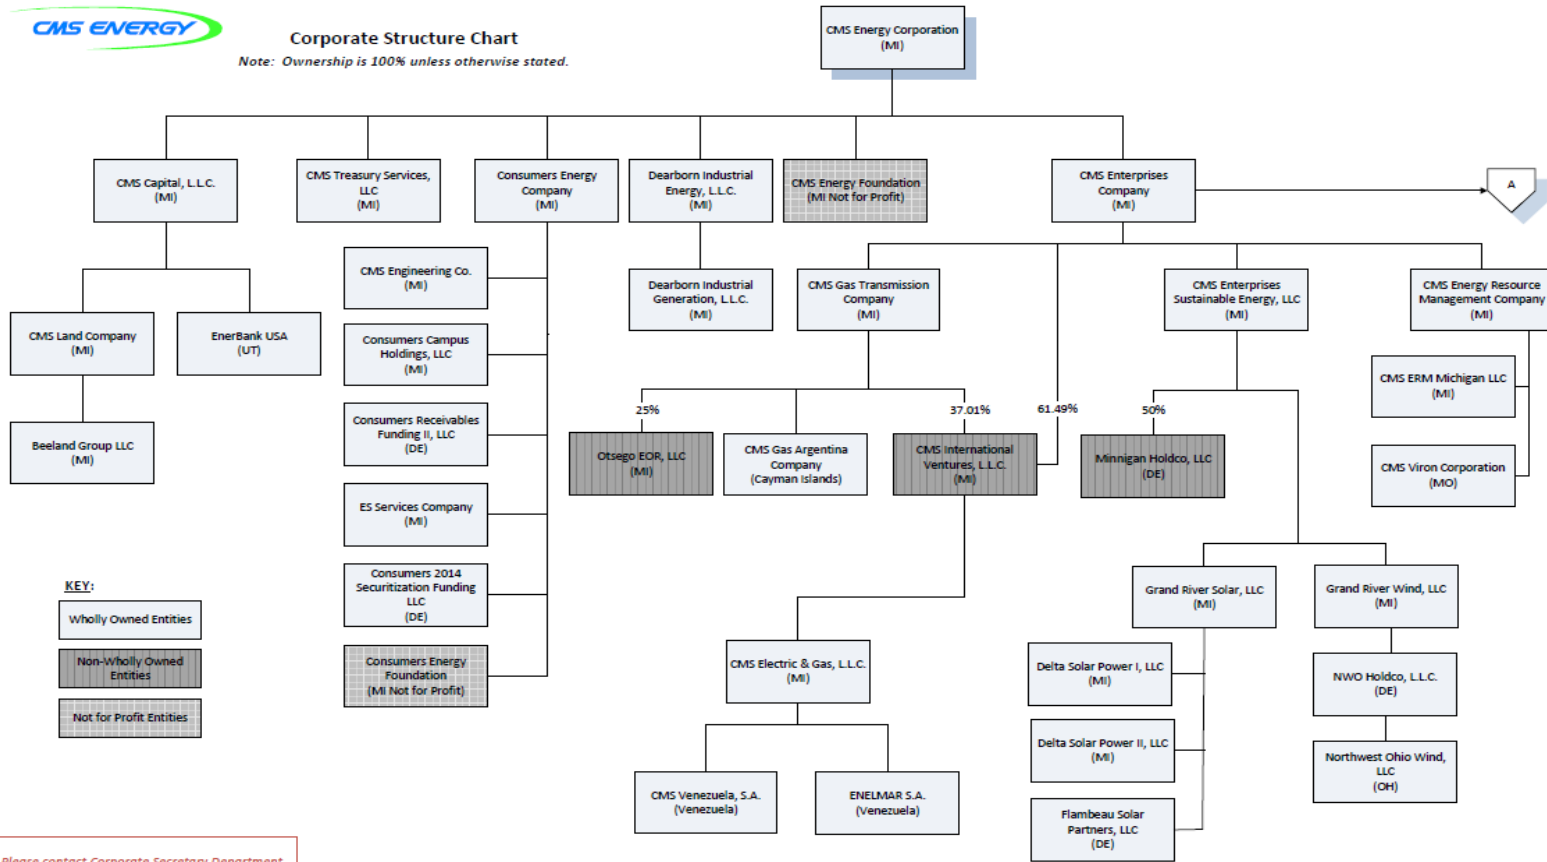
CMS ENERGY

Corporate Structure Chart

Note: Ownership is 100% unless otherwise stated.

CMS Energy Corporation (MI)

CMS Capital, L.L.C. (MI)

CMS Treasury Services, LLC (MI)

Consumers Energy Company (MI)

Dearborn Industrial Energy, L.L.C. (MI)

CMS Energy Foundation (MI Not for Profit)

CMS Enterprises Company (MI)

A

CMS Land Company (MI)

EnerBank USA (UT)

Beeland Group LLC (MI)

CMS Engineering Co. (MI)

Consumers Campus Holdings, LLC (MI)

Consumers Receivables Funding II, LLC (DE)

ES Services Company (MI)

Consumers 2014 Securitization Funding LLC (DE)

Consumers Energy Foundation (MI Not for Profit)

Dearborn Industrial Generation, L.L.C. (MI)

CMS Gas Transmission Company (MI)

CMS Enterprises Sustainable Energy, LLC (MI)

CMS Energy Resource Management Company (MI)

CMS ERM Michigan LLC (MI)

CMS Viron Corporation (MO)

25%

Otsego EOR, LLC (MI)

CMS Gas Argentina Company (Cayman Islands)

37.01%

CMS International Ventures, L.L.C. (MI)

61.49%

50%

Minnigan Holdco, LLC (DE)

Grand River Solar, LLC (MI)

Grand River Wind, LLC (MI)

KEY:

Wholly Owned Entities

Non-Wholly Owned Entities

Not for Profit Entities

CMS Electric & Gas, L.L.C. (MI)

Delta Solar Power I, LLC (MI)

Delta Solar Power II, LLC (MI)

Flambeau Solar Partners, LLC (DE)

NWO Holdco, L.L.C. (DE)

Northwest Ohio Wind, LLC (OH)

CMS Venezuela, S.A. (Venezuela)

ENELMAR S.A. (Venezuela)

Please contact Corporate Secretary Department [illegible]